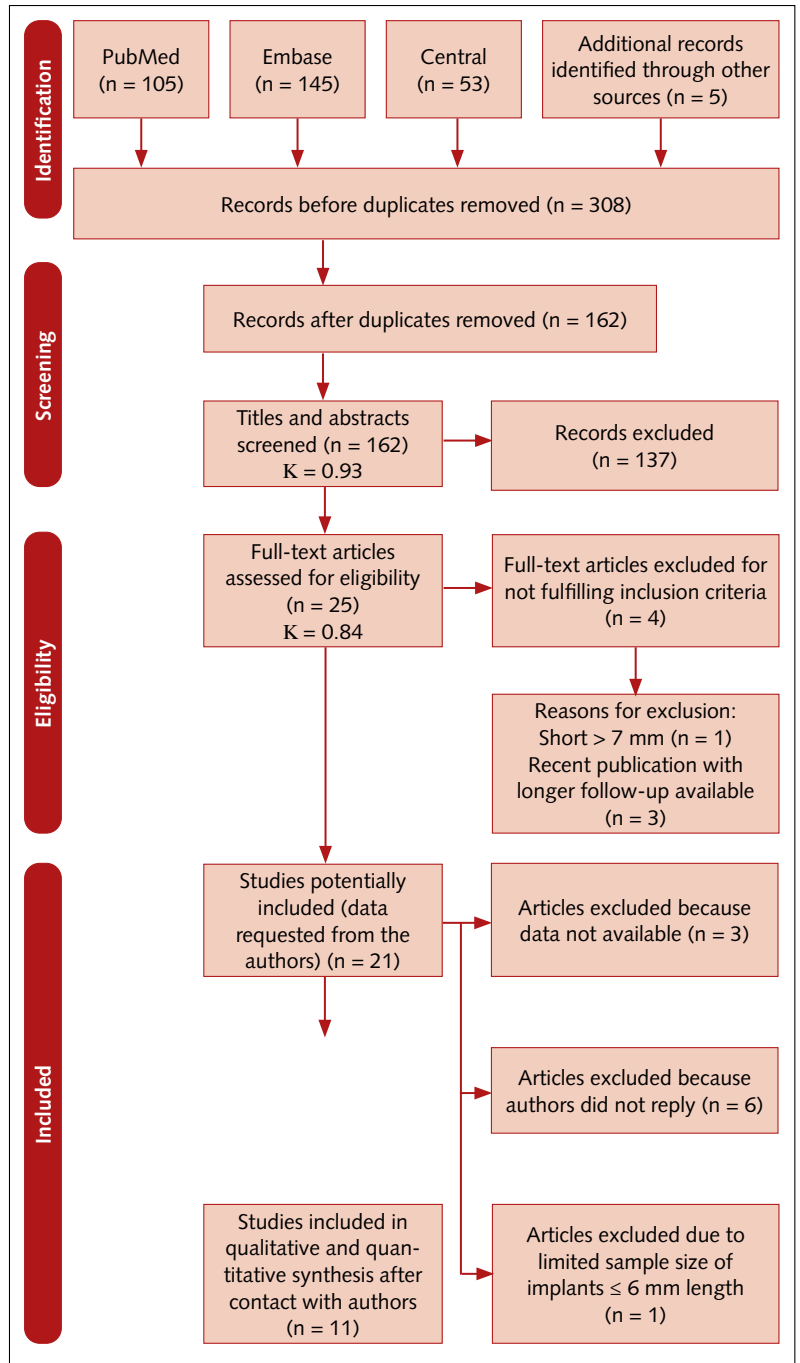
Identification

PubMed (n = 105)

Embase (n = 145)

Central (n = 53)

Additional records identified through other sources (n = 5)

Records before duplicates removed (n = 308)

Screening

Records after duplicates removed (n = 162)

Titles and abstracts screened (n = 162) K = 0.93

Records excluded (n = 137)

Eligibility

Full-text articles assessed for eligibility (n = 25) K = 0.84

Full-text articles excluded for not fulfilling inclusion criteria (n = 4)

Reasons for exclusion: Short > 7 mm (n = 1) Recent publication with longer follow-up available (n = 3)

Included

Studies potentially included (data requested from the authors) (n = 21)

Articles excluded because data not available (n = 3)

Articles excluded because authors did not reply (n = 6)

Studies included in qualitative and quantitative synthesis after contact with authors (n = 11)

Articles excluded due to limited sample size of implants ≤ 6 mm length (n = 1)